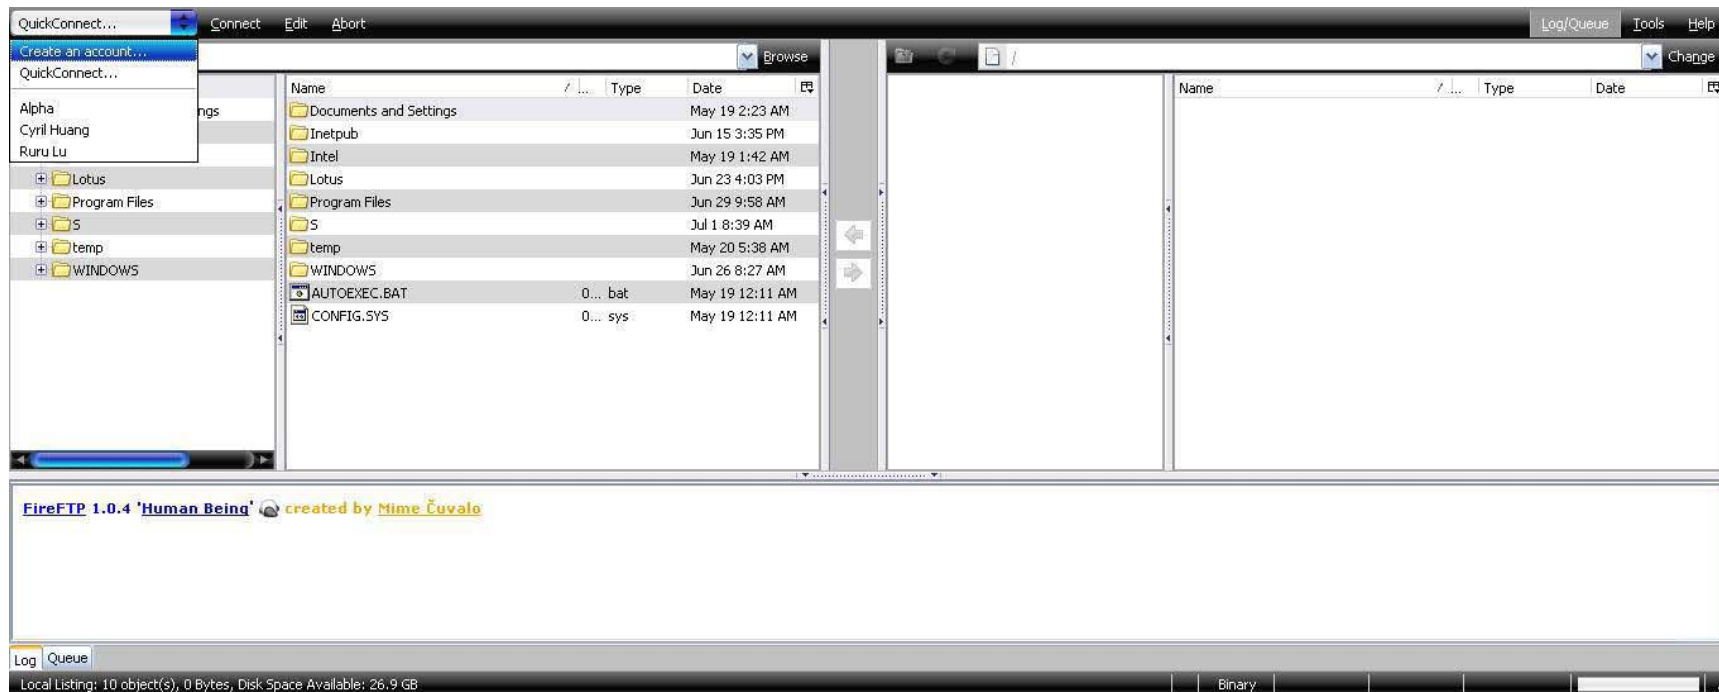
QuickConnect... Connect Edit Abort Log/Queue Tools Help

Create an account...
QuickConnect...
Alpha
Cyril Huang
Ruru Lu

ngs

Browse

/ Change

Lotus
Program Files
S
temp
WINDOWS

| Name | / ... | Type | Date |
|---|---|---|---|
| Documents and Settings | | | May 19 2:23 AM |
| Inetpub | | | Jun 15 3:35 PM |
| Intel | | | May 19 1:42 AM |
| Lotus | | | Jun 23 4:03 PM |
| Program Files | | | Jun 29 9:58 AM |
| S | | | Jul 1 8:39 AM |
| temp | | | May 20 5:38 AM |
| WINDOWS | | | Jun 26 8:27 AM |
| AUTOEXEC.BAT | 0... | bat | May 19 12:11 AM |
| CONFIG.SYS | 0... | sys | May 19 12:11 AM |

| Name | / ... | Type | Date |
|---|---|---|---|

FireFTP 1.0.4 'Human Being' created by Mime Čuvalo

Log Queue

Local Listing: 10 object(s), 0 Bytes, Disk Space Available: 26.9 GB Binary